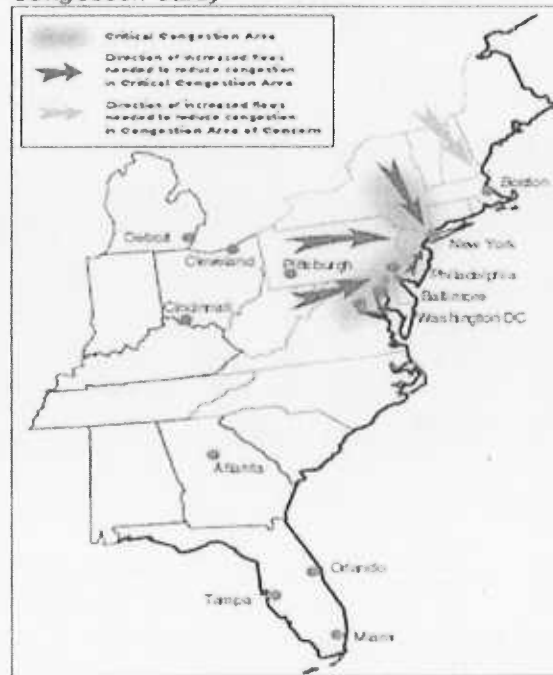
Congestion Study

Critical Congestion Area

Direction of increased flows needed to reduce congestion in Critical Congestion Area

Direction of increased flows needed to reduce congestion in Congestion Area of Concern

Boston
Detroit
Cleveland
Pittsburgh
New York
Philadelphia
Baltimore
Washington DC
Cincinnati
Atlanta
Orlando
Tampa
Miami